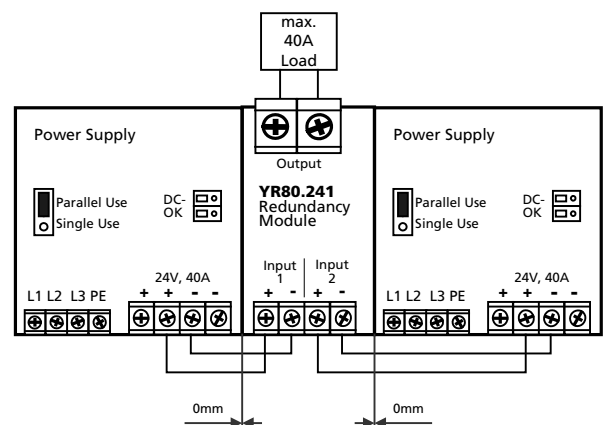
max.
40A
Load

Power Supply

Parallel Use
Single Use

DC-
OK

24V, 40A

L1 L2 L3 PE

+ + - -

Output

YR80.241
Redundancy
Module

Input
1

Input
2

+ - + -

Power Supply

Parallel Use
Single Use

DC-
OK

24V, 40A

L1 L2 L3 PE

+ + - -

0mm

0mm